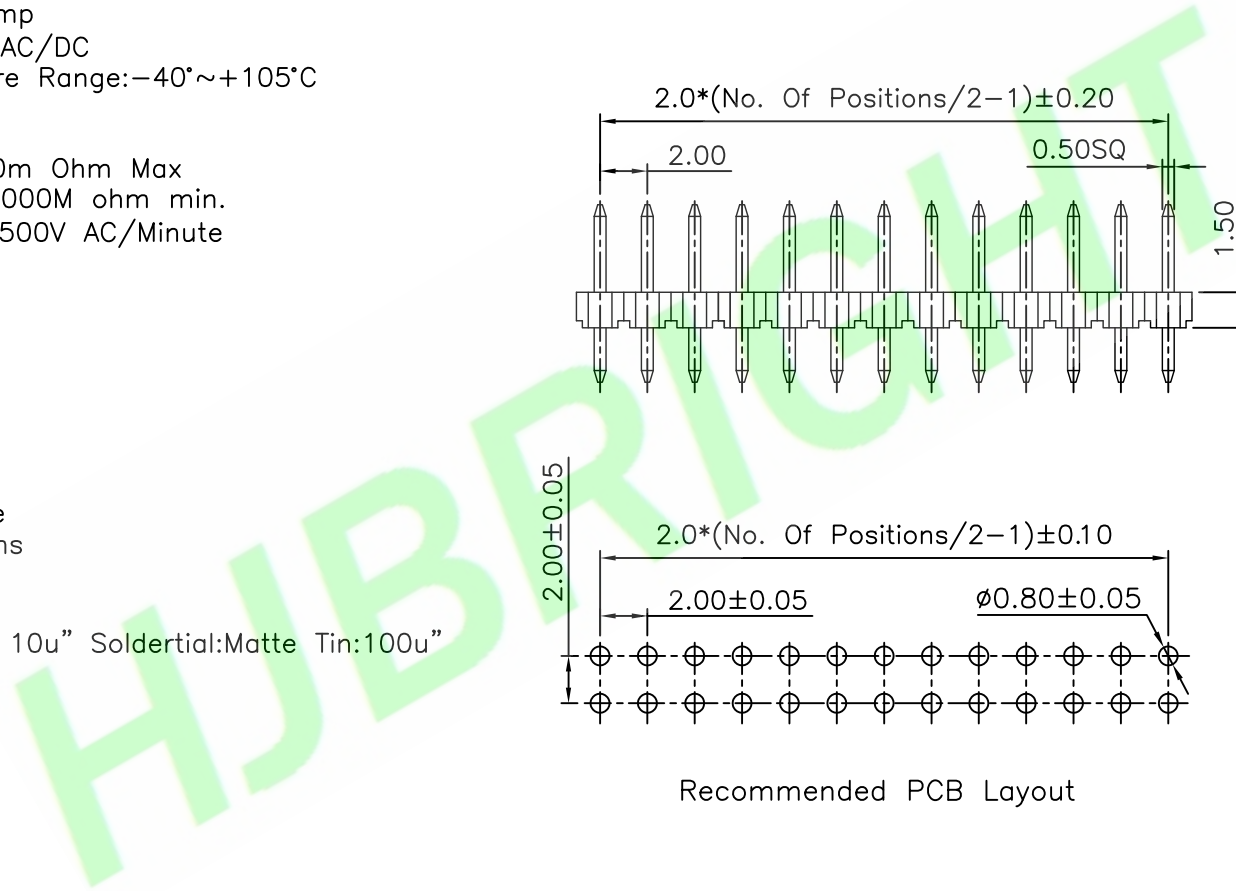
mp
AC/DC
re Range:−40°~+105°C

0m Ohm Max
000M ohm min.
500V AC/Minute

e
ns

10u" Soldertial:Matte Tin:100u"

2.0*(No. Of Positions/2−1)±0.20
2.00
0.50SQ
1.50

HJBRIGHT

2.00±0.05
2.0*(No. Of Positions/2−1)±0.10
2.00±0.05
ø0.80±0.05

Recommended PCB Layout